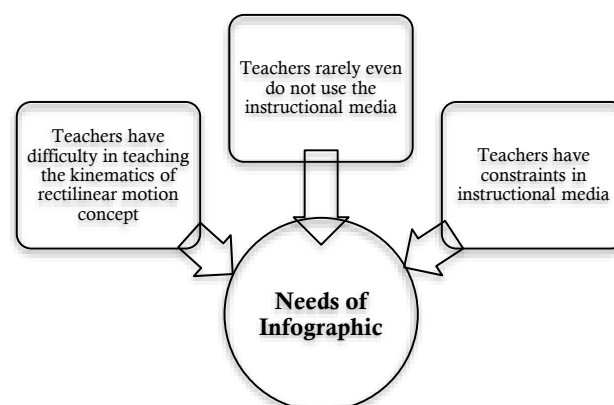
Teachers have difficulty in teaching the kinematics of rectilinear motion concept

Teachers rarely even do not use the instructional media

Teachers have constraints in instructional media

Needs of Infographic